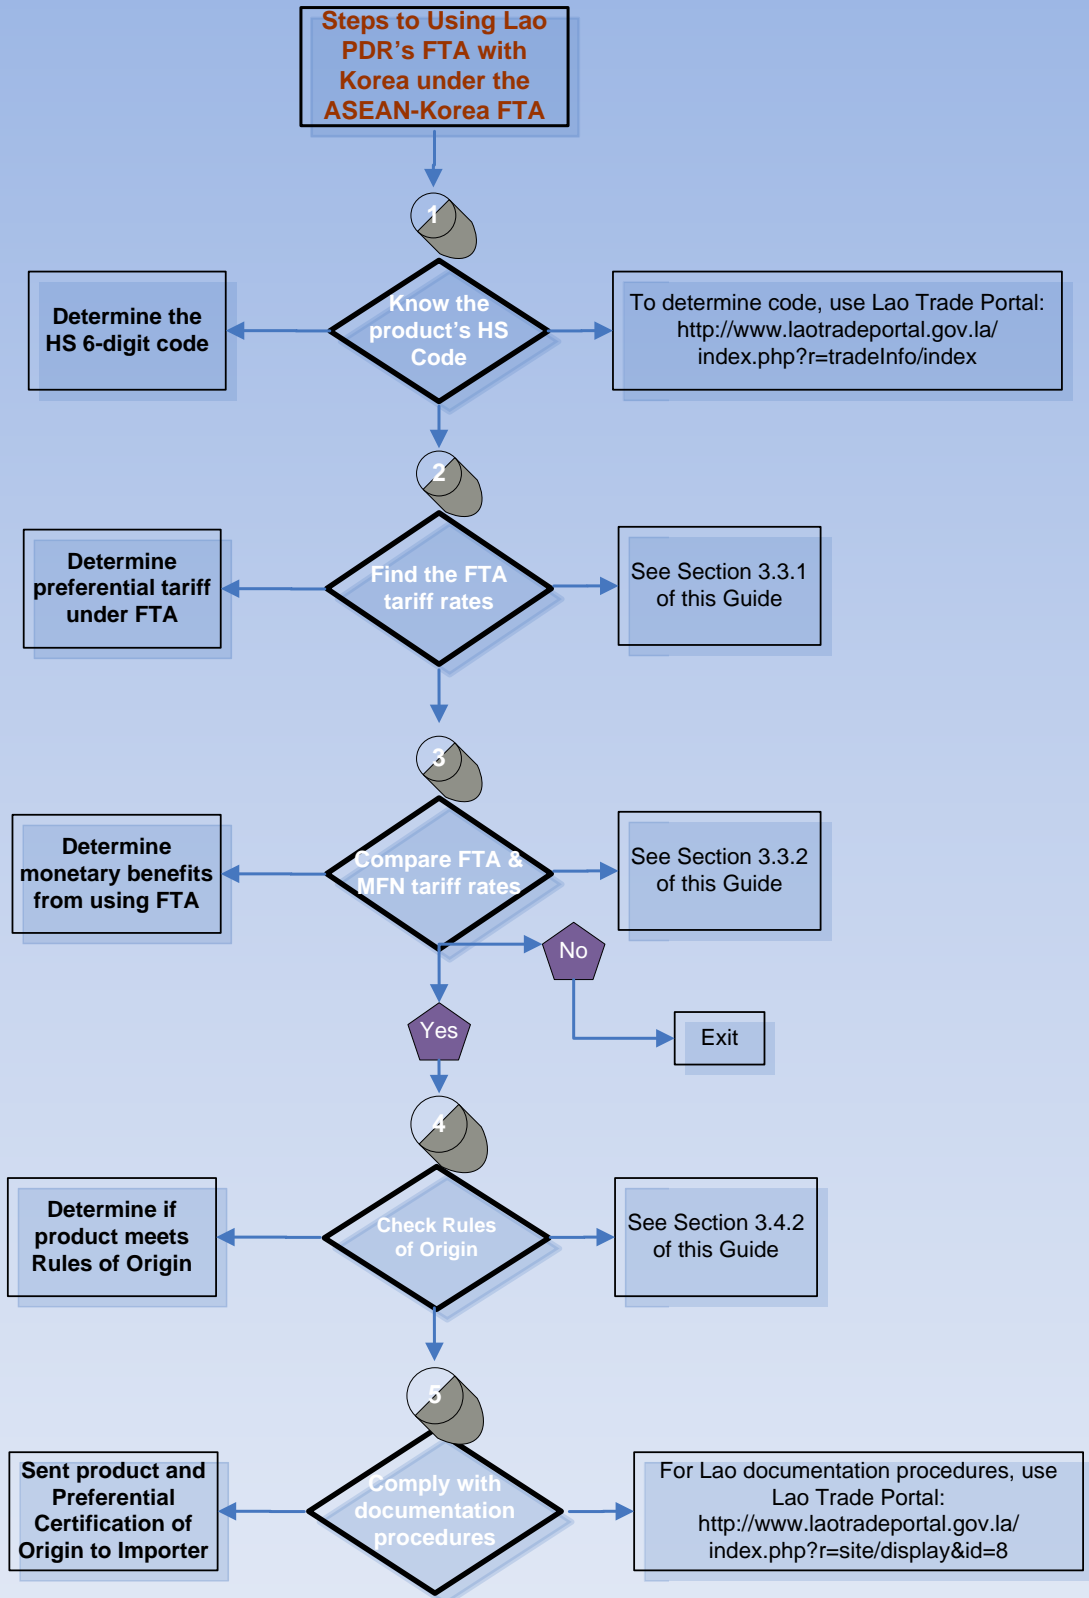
Steps to Using Lao PDR's FTA with Korea under the ASEAN-Korea FTA

1

Determine the HS 6-digit code

Know the product's HS Code

To determine code, use Lao Trade Portal: http://www.laotradeportal.gov.la/ index.php?r=tradeInfo/index

2

Determine preferential tariff under FTA

Find the FTA tariff rates

See Section 3.3.1 of this Guide

3

Determine monetary benefits from using FTA

Compare FTA & MFN tariff rates

See Section 3.3.2 of this Guide

No

Exit

Yes

4

Determine if product meets Rules of Origin

Check Rules of Origin

See Section 3.4.2 of this Guide

5

Sent product and Preferential Certification of Origin to Importer

Comply with documentation procedures

For Lao documentation procedures, use Lao Trade Portal: http://www.laotradeportal.gov.la/ index.php?r=site/display&id=8